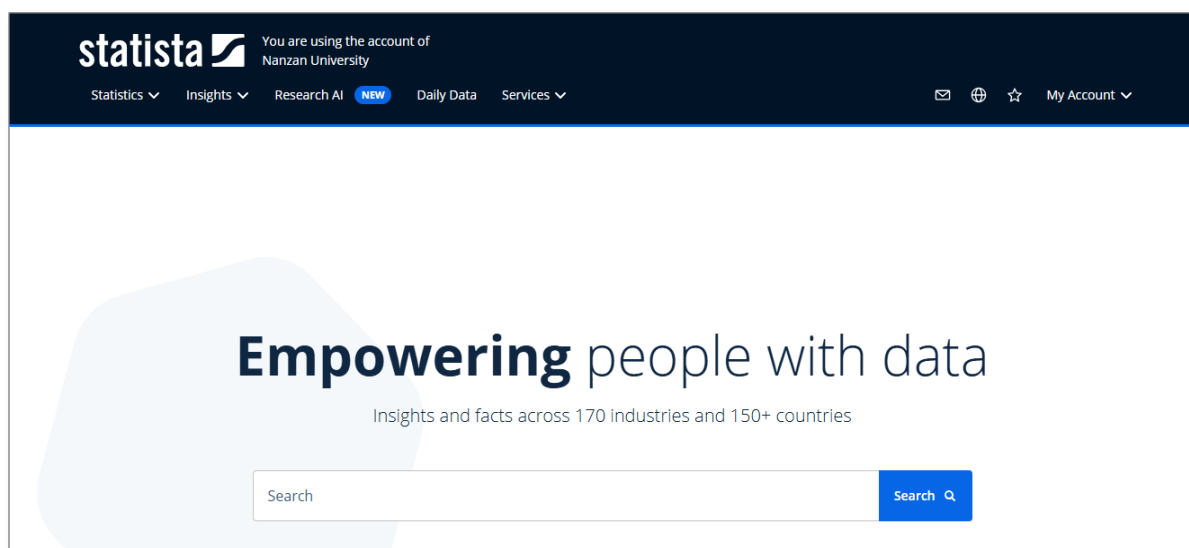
statista

You are using the account of Nanzan University

Statistics Insights Research AI NEW Daily Data Services

My Account

**Empowering** people with data

Insights and facts across 170 industries and 150+ countries

Search

Search